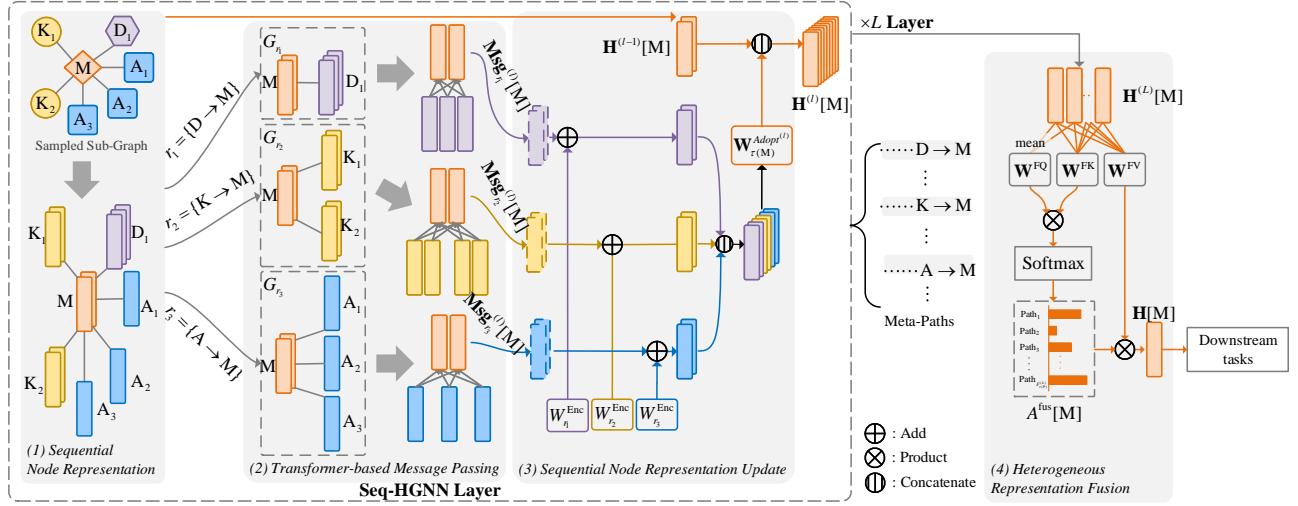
$K_1$ $D_1$ M $A_1$ $K_2$ $A_2$ $A_3$

Sampled Sub-Graph

$K_1$ $D_1$ M $A_1$ $K_2$ $A_2$ $A_3$

(1) Sequential Node Representation

$r_1 = \{D \rightarrow M\}$

$r_2 = \{K \rightarrow M\}$

$r_3 = \{A \rightarrow M\}$

$G_{r_1}$ M $D_1$

$G_{r_2}$ M $K_1$ $K_2$

$G_{r_3}$ M $A_1$ $A_2$ $A_3$

(2) Transformer-based Message Passing

$\mathbf{Msg}^{(l)}_{r_1}[\mathrm{M}]$

$\mathbf{Msg}^{(l)}_{r_2}[\mathrm{M}]$

$\mathbf{Msg}^{(l)}_{r_3}[\mathrm{M}]$

$\mathbf{H}^{(l-1)}[\mathrm{M}]$

$\mathbf{W}^{Adopt^{(l)}}_{\tau(\mathrm{M})}$

$\mathbf{H}^{(l)}[\mathrm{M}]$

$W^{\mathrm{Enc}}_{r_1}$ $W^{\mathrm{Enc}}_{r_2}$ $W^{\mathrm{Enc}}_{r_3}$

(3) Sequential Node Representation Update

Seq-HGNN Layer

$\times L$ Layer

$\cdots\cdots D \rightarrow M$
$\vdots$
$\cdots\cdots K \rightarrow M$
$\vdots$
$\cdots\cdots A \rightarrow M$
$\vdots$

Meta-Paths

$\mathbf{H}^{(L)}[\mathrm{M}]$

mean

$\mathbf{W}^{\mathrm{FQ}}$ $\mathbf{W}^{\mathrm{FK}}$ $\mathbf{W}^{\mathrm{FV}}$

Softmax

$\mathrm{Path}_1$
$\mathrm{Path}_2$
$\mathrm{Path}_3$
$\vdots$
$\mathrm{Path}_{|P_{\tau(M)}|}$

$A^{\mathrm{fus}}[\mathrm{M}]$

$\mathbf{H}[\mathrm{M}]$

Downstream tasks

: Add
: Product
: Concatenate

(4) Heterogeneous Representation Fusion